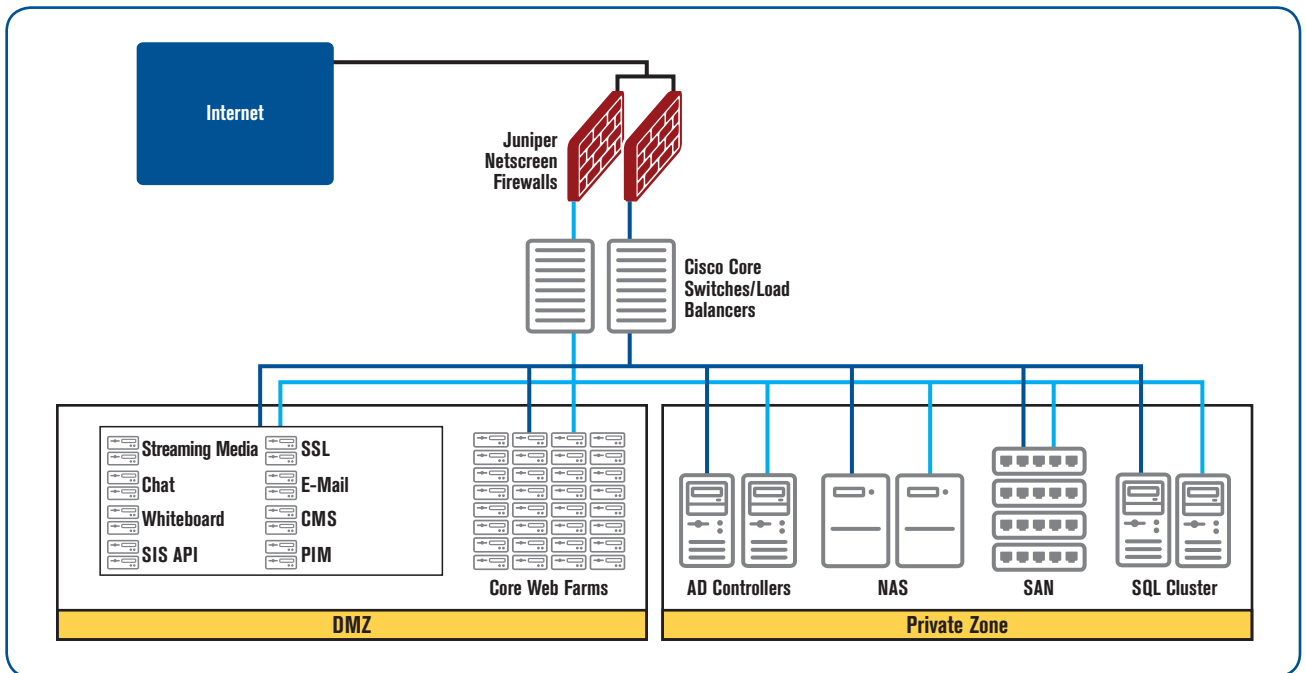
Internet

Juniper Netscreen Firewalls

Cisco Core Switches/Load Balancers

Streaming Media
Chat
Whiteboard
SIS API
SSL
E-Mail
CMS
PIM

Core Web Farms

DMZ

AD Controllers

NAS

SAN

SQL Cluster

Private Zone